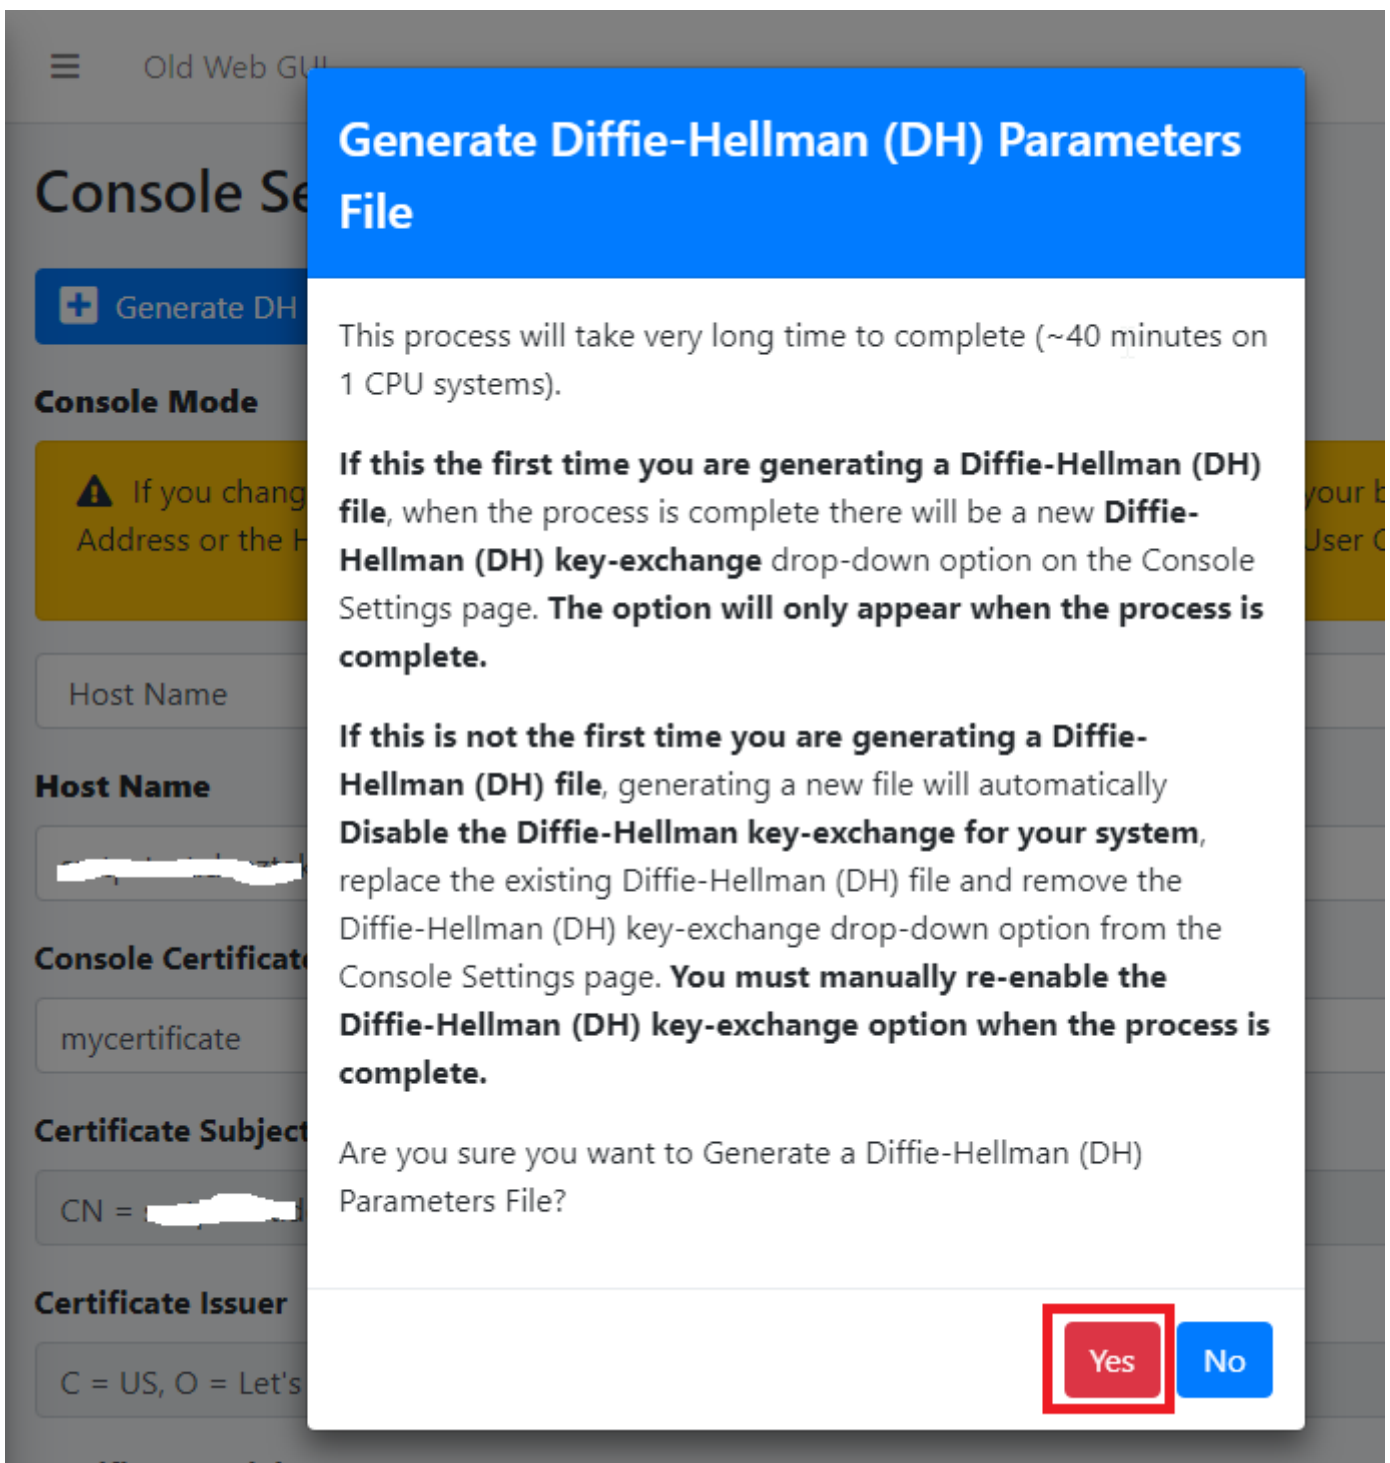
Old Web GUI

Console Se

Generate DH

Console Mode

If you chang Address or the H

your b User C

Host Name

Host Name

Console Certificate

mycertificate

Certificate Subject

CN = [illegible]

Certificate Issuer

C = US, O = Let's

Generate Diffie-Hellman (DH) Parameters File

This process will take very long time to complete (~40 minutes on 1 CPU systems).

If this the first time you are generating a Diffie-Hellman (DH) file, when the process is complete there will be a new Diffie-Hellman (DH) key-exchange drop-down option on the Console Settings page. The option will only appear when the process is complete.

If this is not the first time you are generating a Diffie-Hellman (DH) file, generating a new file will automatically Disable the Diffie-Hellman key-exchange for your system, replace the existing Diffie-Hellman (DH) file and remove the Diffie-Hellman (DH) key-exchange drop-down option from the Console Settings page. You must manually re-enable the Diffie-Hellman (DH) key-exchange option when the process is complete.

Are you sure you want to Generate a Diffie-Hellman (DH) Parameters File?

Yes No